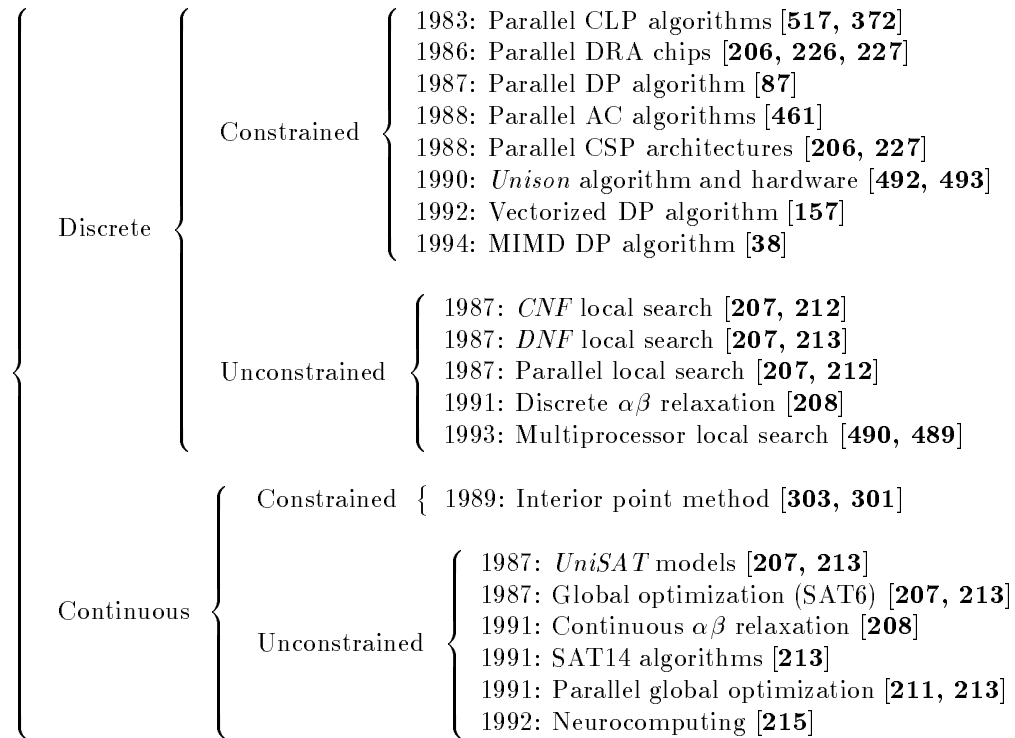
Discrete

Constrained

1983: Parallel CLP algorithms [**517, 372**]
1986: Parallel DRA chips [**206, 226, 227**]
1987: Parallel DP algorithm [**87**]
1988: Parallel AC algorithms [**461**]
1988: Parallel CSP architectures [**206, 227**]
1990: *Unison* algorithm and hardware [**492, 493**]
1992: Vectorized DP algorithm [**157**]
1994: MIMD DP algorithm [**38**]

Unconstrained

1987: *CNF* local search [**207, 212**]
1987: *DNF* local search [**207, 213**]
1987: Parallel local search [**207, 212**]
1991: Discrete $\alpha\beta$ relaxation [**208**]
1993: Multiprocessor local search [**490, 489**]

Continuous

Constrained

1989: Interior point method [**303, 301**]

Unconstrained

1987: *UniSAT* models [**207, 213**]
1987: Global optimization (SAT6) [**207, 213**]
1991: Continuous $\alpha\beta$ relaxation [**208**]
1991: SAT14 algorithms [**213**]
1991: Parallel global optimization [**211, 213**]
1992: Neurocomputing [**215**]